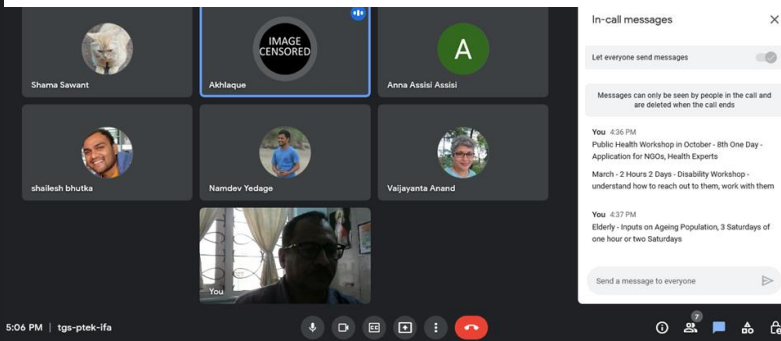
Shama Sawant

IMAGE CENSORED

Akhlaque

A

Anna Assisi Assisi

shailesh bhutka

Namdev Yedage

Vaijayanta Anand

You

In-call messages

Let everyone send messages

Messages can only be seen by people in the call and are deleted when the call ends

You 4:36 PM

Public Health Workshop in October - 8th One Day - Application for NGOs, Health Experts

March - 2 Hours 2 Days - Disability Workshop - understand how to reach out to them, work with them

You 4:37 PM

Elderly - Inputs on Ageing Population, 3 Saturdays of one hour or two Saturdays

Send a message to everyone

5:06 PM | tgs-ptek-ifa

7